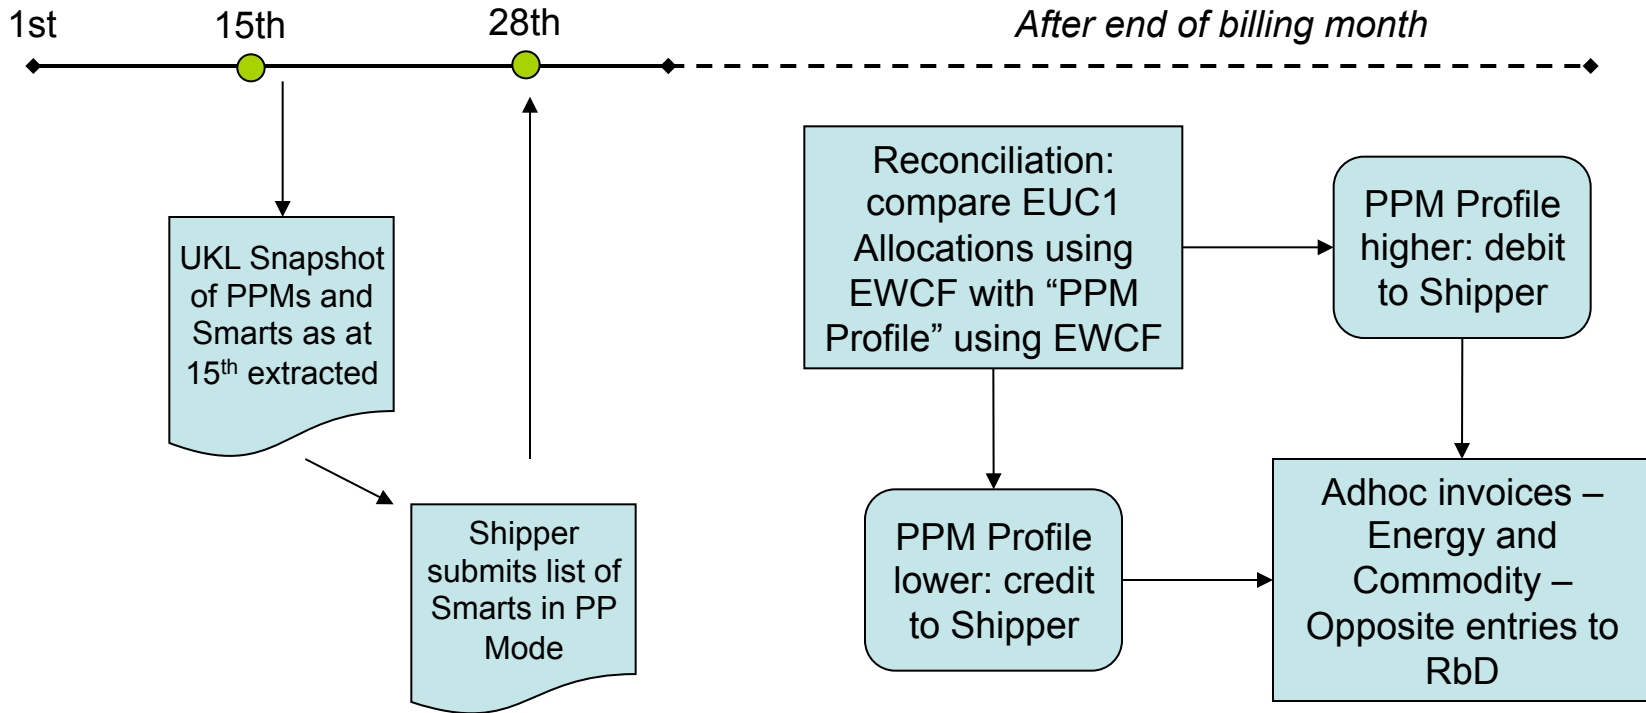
1st 15th 28th After end of billing month

UKL Snapshot of PPMs and Smarts as at 15$^{th}$ extracted

Shipper submits list of Smarts in PP Mode

Reconciliation: compare EUC1 Allocations using EWCF with “PPM Profile” using EWCF

PPM Profile higher: debit to Shipper

PPM Profile lower: credit to Shipper

Adhoc invoices – Energy and Commodity – Opposite entries to RbD